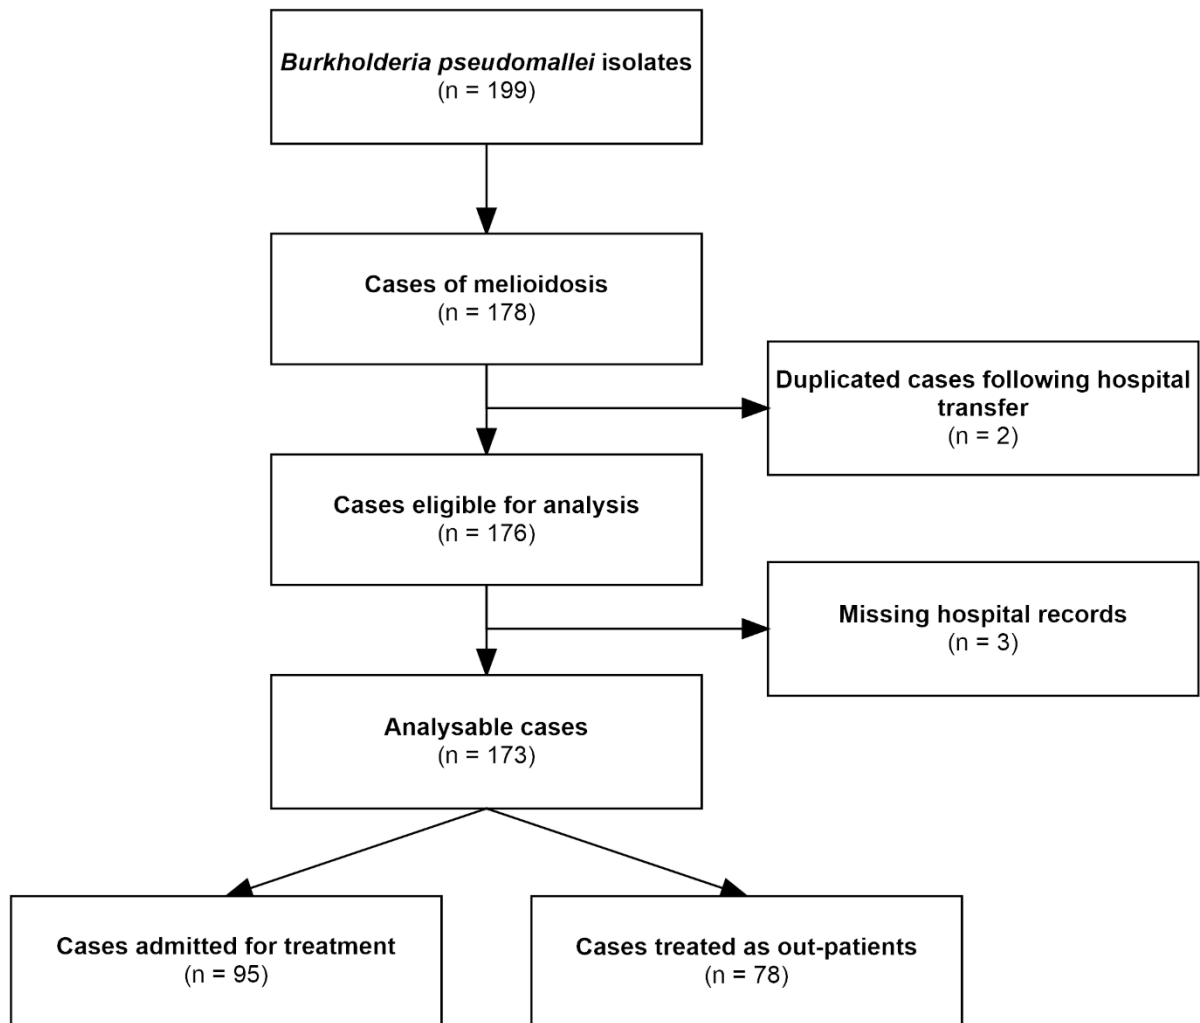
Burkholderia pseudomallei isolates
(n = 199)

Cases of melioidosis
(n = 178)

Duplicated cases following hospital transfer
(n = 2)

Cases eligible for analysis
(n = 176)

Missing hospital records
(n = 3)

Analysable cases
(n = 173)

Cases admitted for treatment
(n = 95)

Cases treated as out-patients
(n = 78)